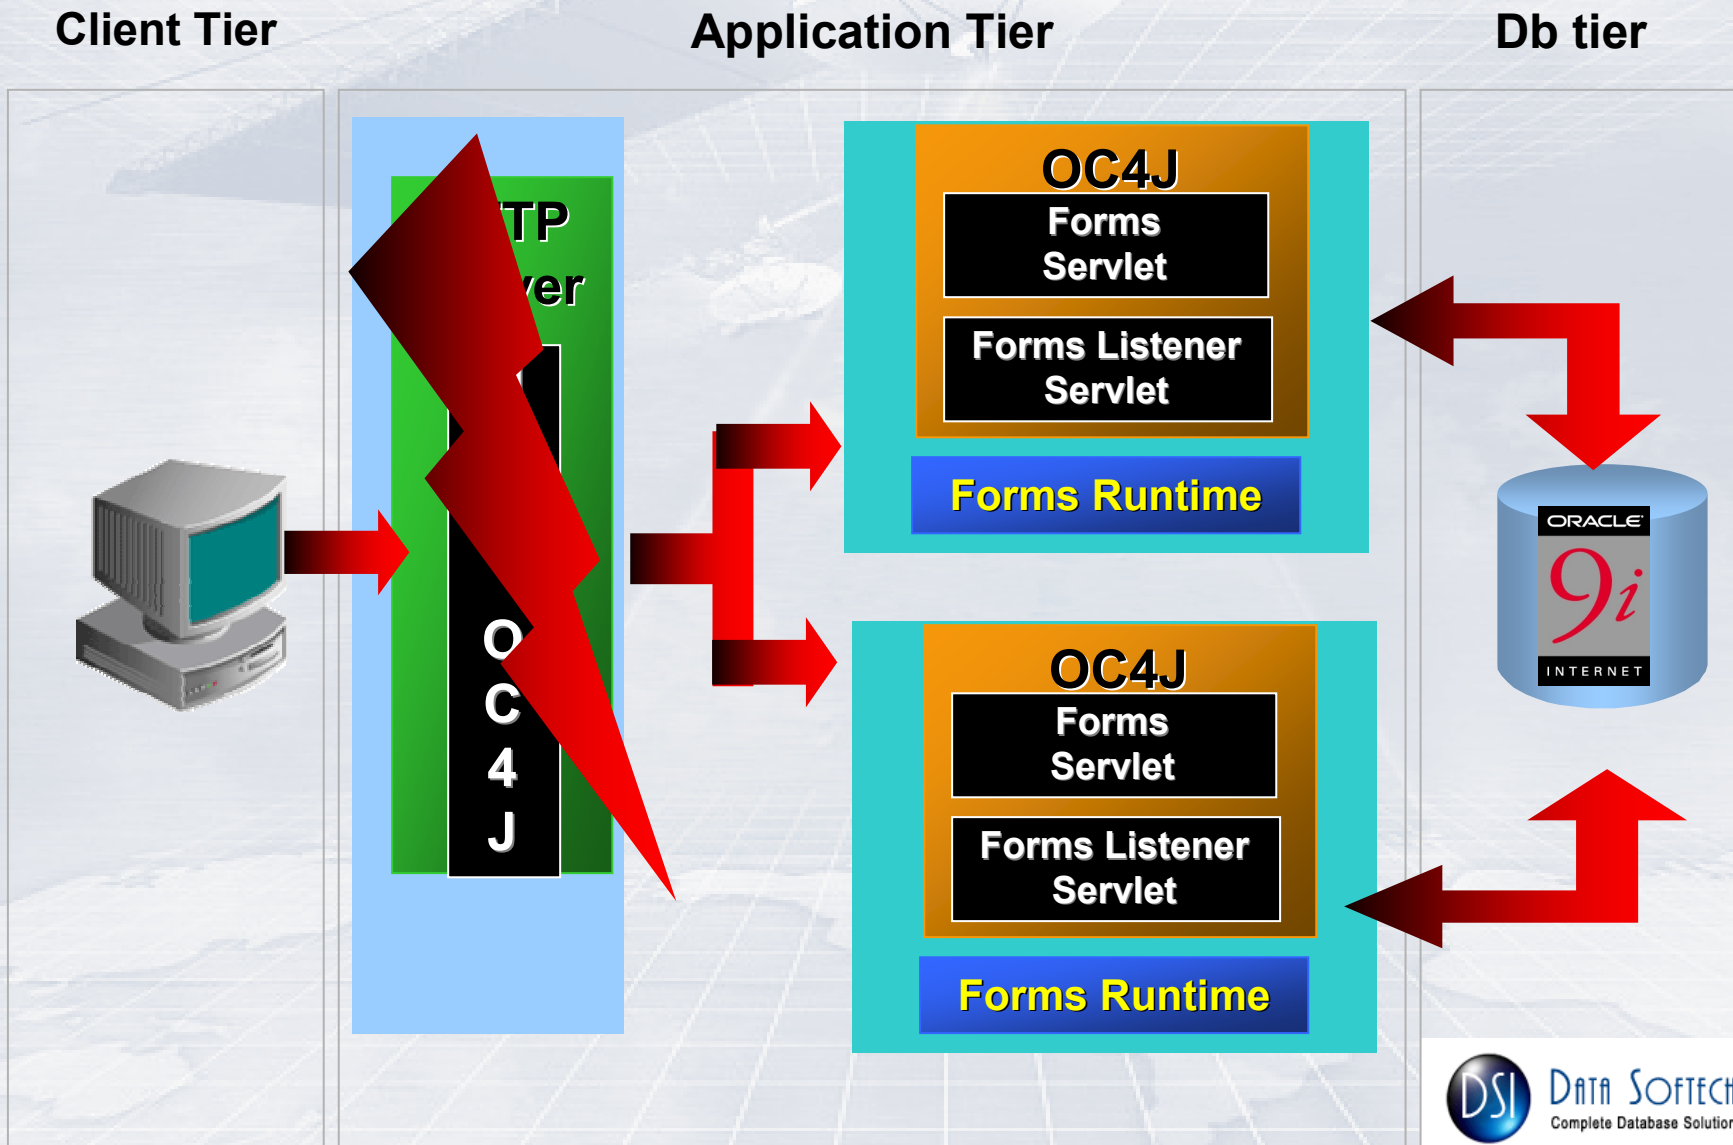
Client Tier

Application Tier

Db tier

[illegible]TP
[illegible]ver

O
C
4
J

OC4J
Forms Servlet
Forms Listener Servlet

Forms Runtime

OC4J
Forms Servlet
Forms Listener Servlet

Forms Runtime

ORACLE
9i
INTERNET

DSI
DATA SOFTECH
Complete Database Solutio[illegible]